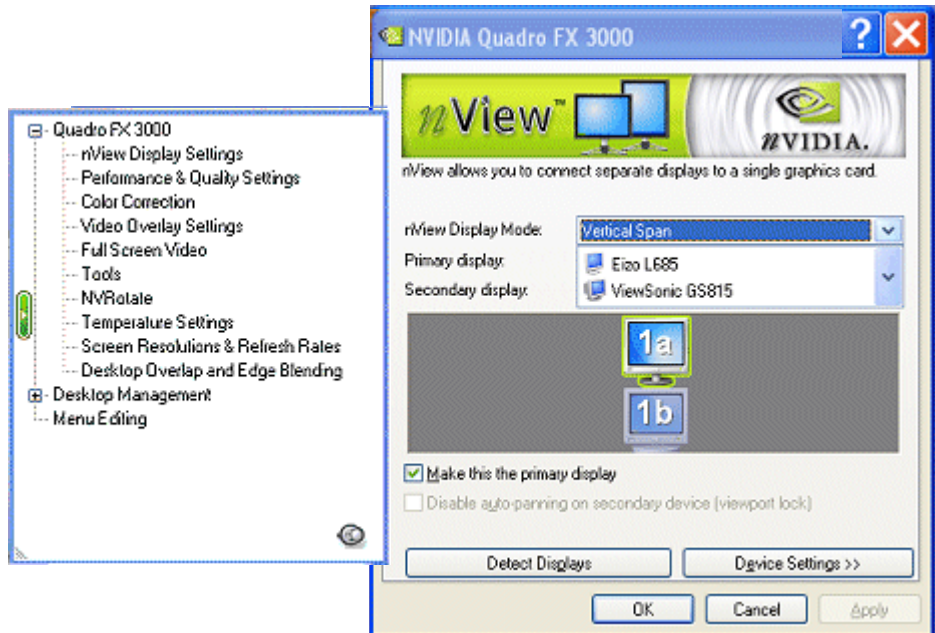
Quadro FX 3000
nView Display Settings
Performance & Quality Settings
Color Correction
Video Overlay Settings
Full Screen Video
Tools
NVRotate
Temperature Settings
Screen Resolutions & Refresh Rates
Desktop Overlap and Edge Blending
Desktop Management
Menu Editing

NVIDIA Quadro FX 3000

nView™

nVIDIA.

nView allows you to connect separate displays to a single graphics card.

nView Display Mode: Vertical Span
Primary display: Eizo L685
Secondary display: ViewSonic GS815

1a
1b

Make this the primary display
Disable auto-panning on secondary device (viewport lock)

Detect Displays
Device Settings >>

OK
Cancel
Apply